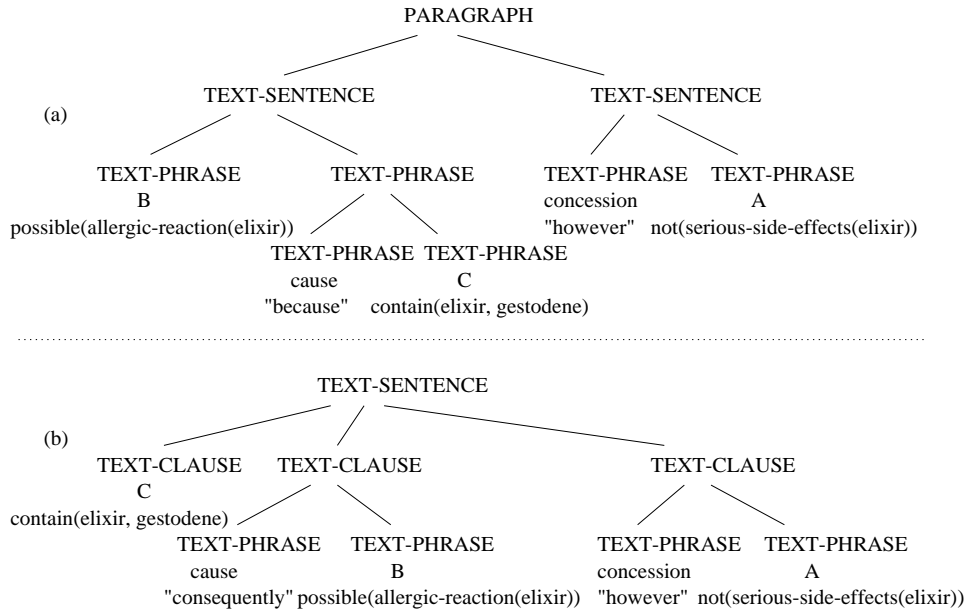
PARAGRAPH

(a)

TEXT-SENTENCE

TEXT-SENTENCE

TEXT-PHRASE
B
possible(allergic-reaction(elixir))

TEXT-PHRASE

TEXT-PHRASE
cause
"because"

TEXT-PHRASE
C
contain(elixir, gestodene)

TEXT-PHRASE
concession
"however"

TEXT-PHRASE
A
not(serious-side-effects(elixir))

(b)

TEXT-SENTENCE

TEXT-CLAUSE
C
contain(elixir, gestodene)

TEXT-CLAUSE

TEXT-PHRASE
cause
"consequently"

TEXT-PHRASE
B
possible(allergic-reaction(elixir))

TEXT-CLAUSE

TEXT-PHRASE
concession
"however"

TEXT-PHRASE
A
not(serious-side-effects(elixir))